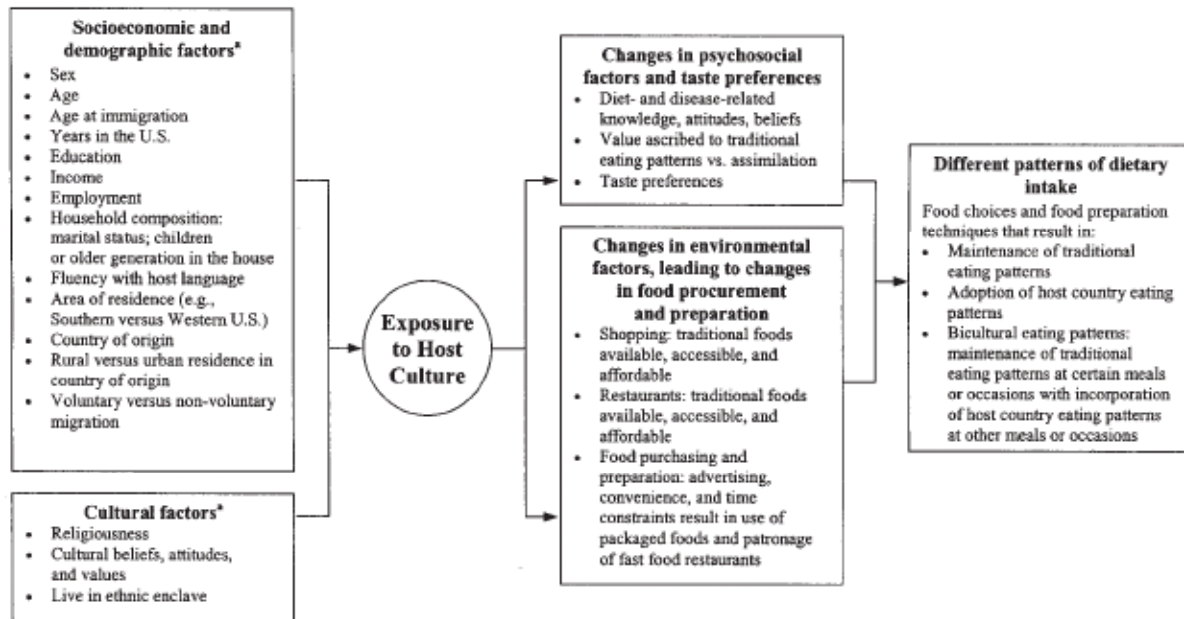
**Socioeconomic and demographic factors$^a$**

- Sex
- Age
- Age at immigration
- Years in the U.S.
- Education
- Income
- Employment
- Household composition: marital status; children or older generation in the house
- Fluency with host language
- Area of residence (e.g., Southern versus Western U.S.)
- Country of origin
- Rural versus urban residence in country of origin
- Voluntary versus non-voluntary migration

**Cultural factors$^a$**

- Religiousness
- Cultural beliefs, attitudes, and values
- Live in ethnic enclave

**Exposure to Host Culture**

**Changes in psychosocial factors and taste preferences**

- Diet- and disease-related knowledge, attitudes, beliefs
- Value ascribed to traditional eating patterns vs. assimilation
- Taste preferences

**Changes in environmental factors, leading to changes in food procurement and preparation**

- Shopping: traditional foods available, accessible, and affordable
- Restaurants: traditional foods available, accessible, and affordable
- Food purchasing and preparation: advertising, convenience, and time constraints result in use of packaged foods and patronage of fast food restaurants

**Different patterns of dietary intake**

Food choices and food preparation techniques that result in:

- Maintenance of traditional eating patterns
- Adoption of host country eating patterns
- Bicultural eating patterns: maintenance of traditional eating patterns at certain meals or occasions with incorporation of host country eating patterns at other meals or occasions